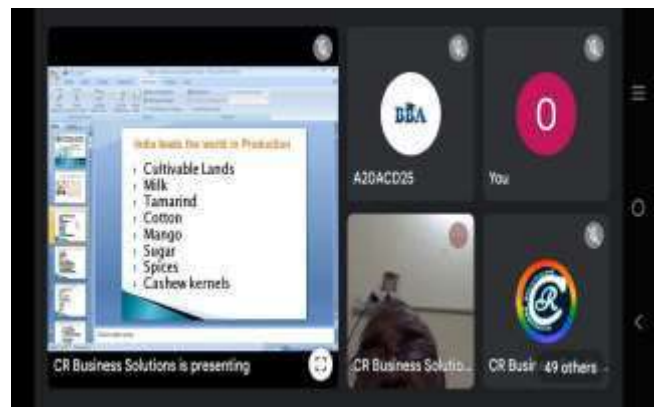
India leads the world in Production

Cultivable Lands
Milk
Tamarind
Cotton
Mango
Sugar
Spices
Cashew kernels

CR Business Solutions is presenting

BBA

A20ACD25

O

You

CR Business Solutio

CR Busin

49 others